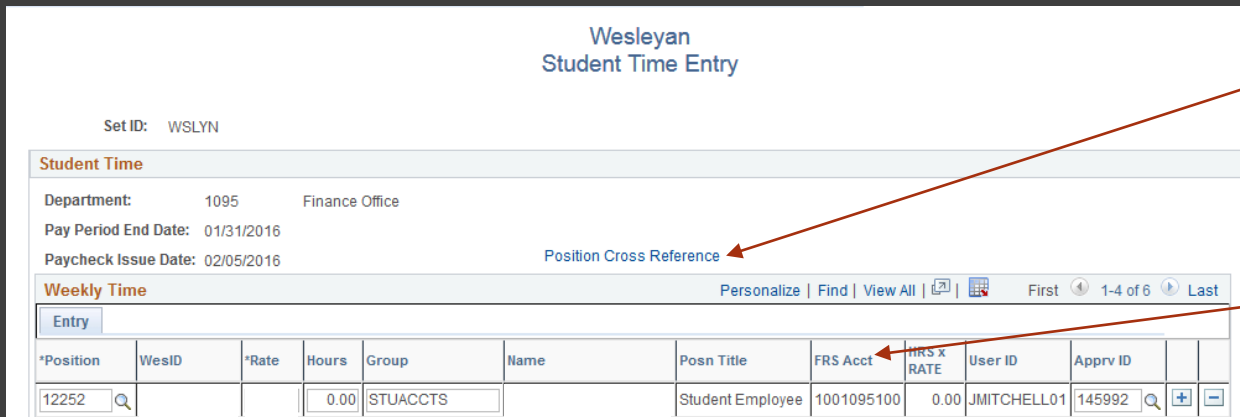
Wesleyan
Student Time Entry

Set ID: WSLYN

Student Time

Department: 1095 Finance Office

Pay Period End Date: 01/31/2016

Paycheck Issue Date: 02/05/2016

Position Cross Reference

Weekly Time

Personalize | Find | View All | | First 1-4 of 6 Last

Entry

| *Position | WesID | *Rate | Hours | Group | Name | Posn Title | FRS Acct | HRS x RATE | User ID | Apprv ID | | |
|---|---|---|---|---|---|---|---|---|---|---|---|---|
| 12252 | | | 0.00 | STUACCTS | | Student Employee | 1001095100 | 0.00 | JMITCHELL01 | 145992 | + | − |